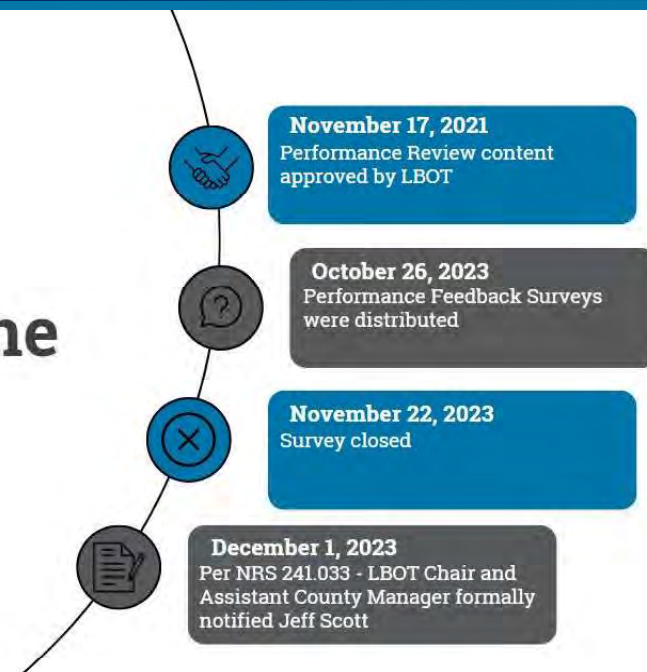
ne

November 17, 2021
Performance Review content approved by LBOT

October 26, 2023
Performance Feedback Surveys were distributed

November 22, 2023
Survey closed

December 1, 2023
Per NRS 241.033 - LBOT Chair and Assistant County Manager formally notified Jeff Scott